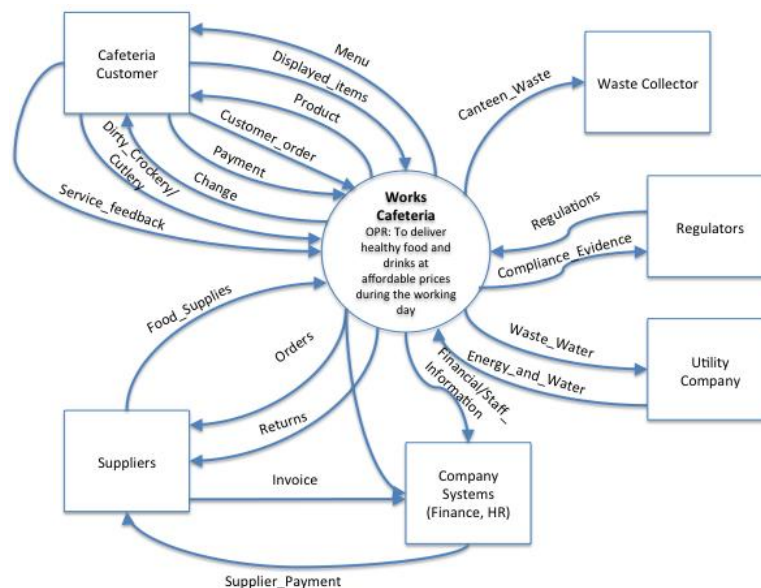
Cafeteria Customer

Menu

Displayed_items

Product

Customer_order

Payment

Change

Dirty_Crockery/ Cutlery

Service_feedback

Waste Collector

Canteen_Waste

Works Cafeteria

OPR: To deliver healthy food and drinks at affordable prices during the working day

Regulations

Compliance_Evidence

Regulators

Waste_Water

Energy_and_Water

Utility Company

Food_Supplies

Orders

Returns

Financial/Staff_ Information

Suppliers

Invoice

Company Systems (Finance, HR)

Supplier_Payment